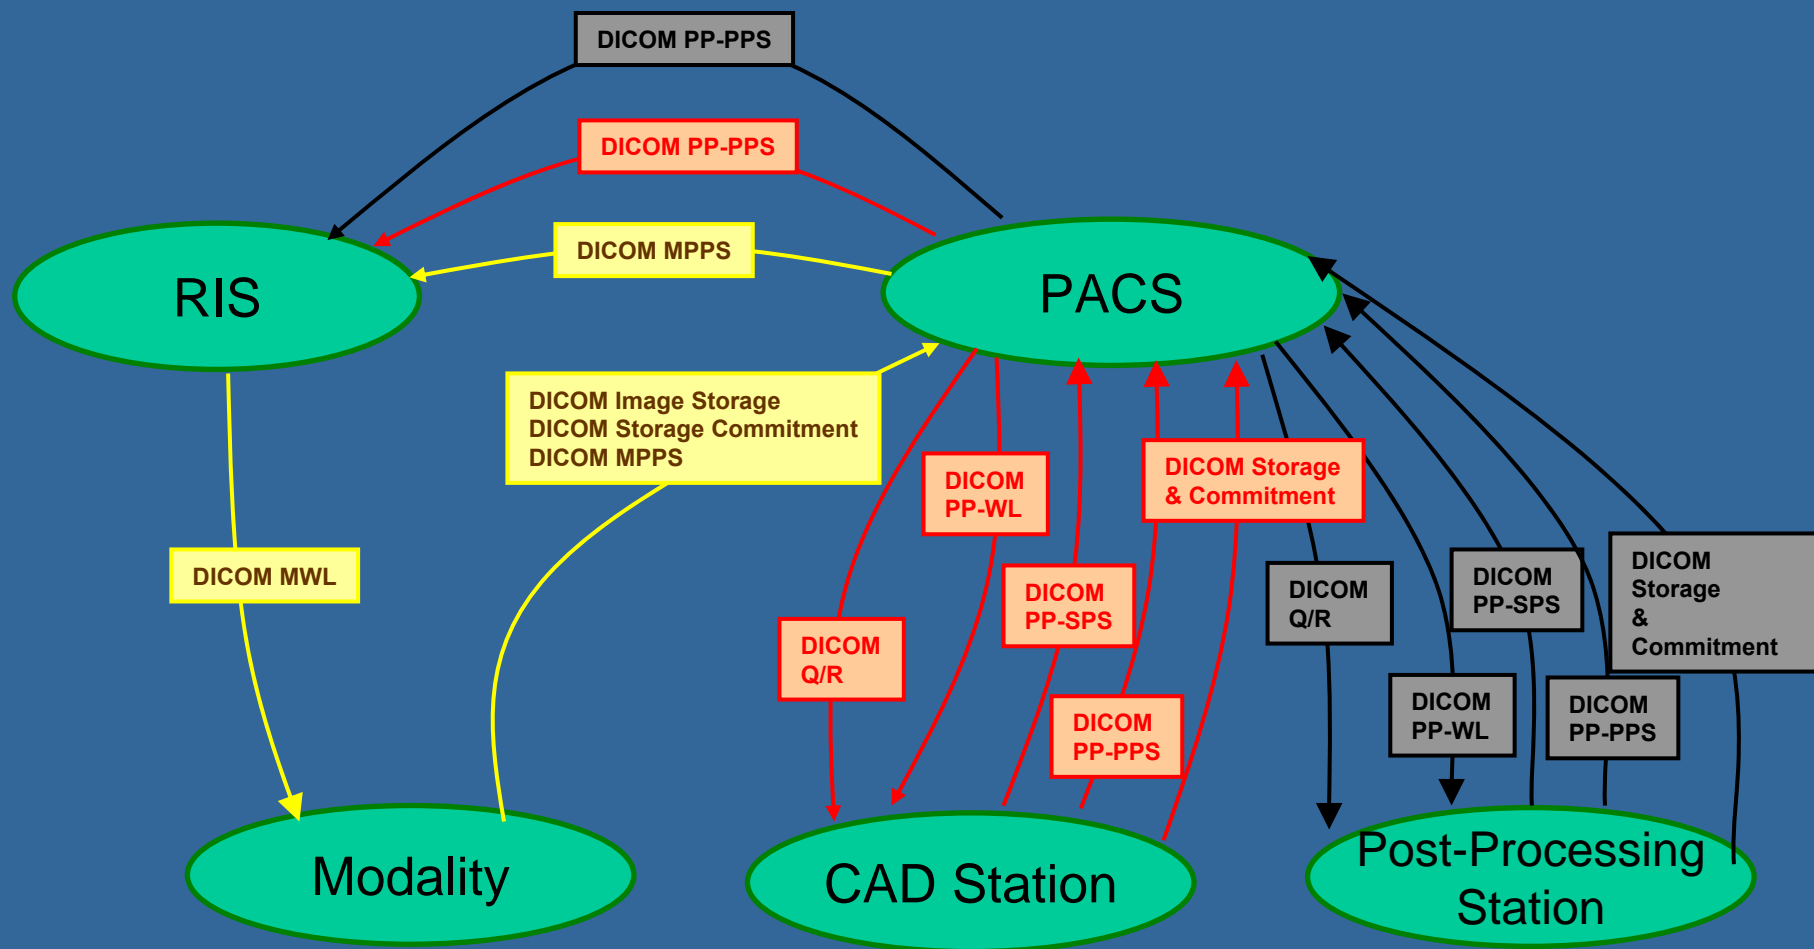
DICOM PP-PPS

DICOM PP-PPS

DICOM MPPS

RIS

PACS

DICOM Image Storage
DICOM Storage Commitment
DICOM MPPS

DICOM PP-WL

DICOM Storage & Commitment

DICOM MWL

DICOM PP-SPS

DICOM Q/R

DICOM Q/R

DICOM PP-SPS

DICOM Storage & Commitment

DICOM PP-PPS

DICOM PP-WL

DICOM PP-PPS

Modality

CAD Station

Post-Processing Station